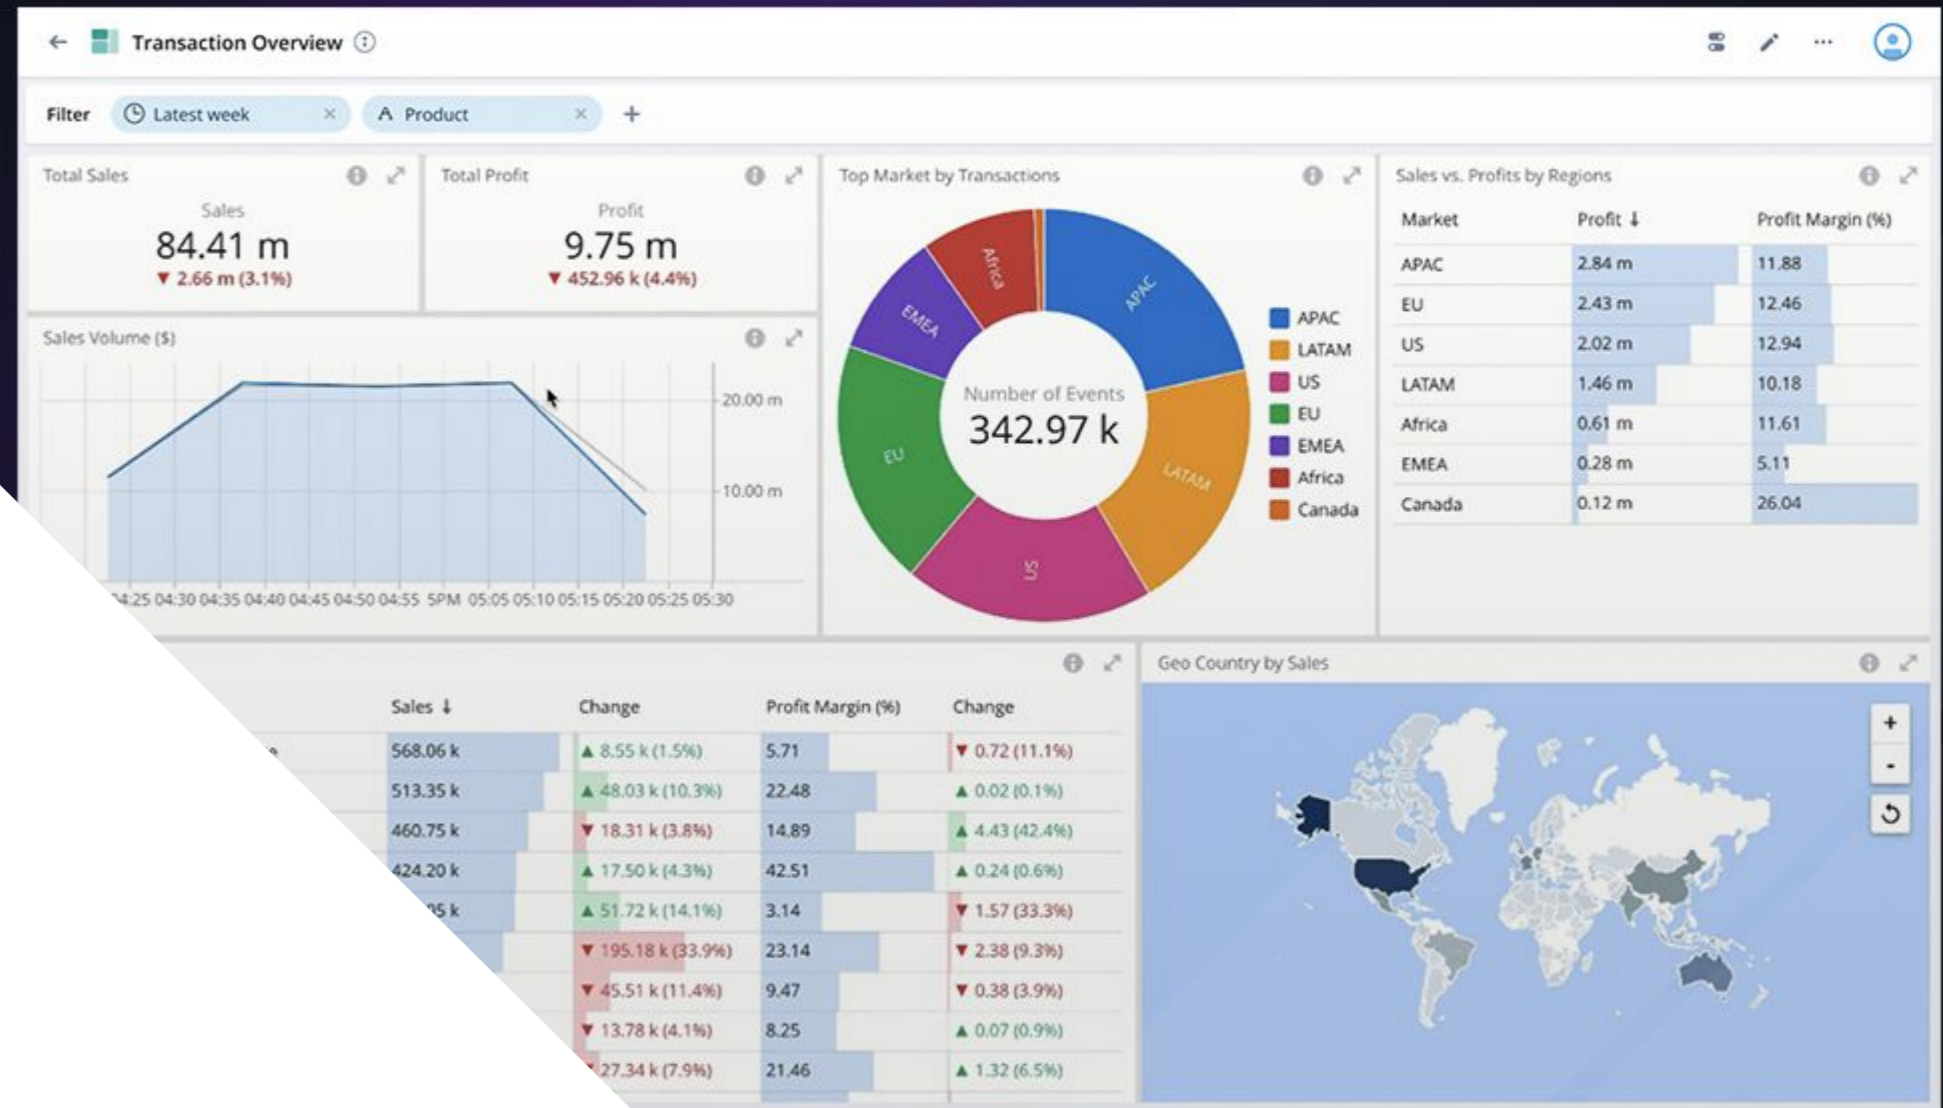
Transaction Overview

Filter Latest week Product +

Total Sales
Sales
84.41 m
▼ 2.66 m (3.1%)

Total Profit
Profit
9.75 m
▼ 452.96 k (4.4%)

Top Market by Transactions
Number of Events
342.97 k
APAC
LATAM
US
EU
EMEA
Africa
Canada

Sales vs. Profits by Regions

| Market | Profit ↓ | Profit Margin (%) |
|---|---|---|
| APAC | 2.84 m | 11.88 |
| EU | 2.43 m | 12.46 |
| US | 2.02 m | 12.94 |
| LATAM | 1.46 m | 10.18 |
| Africa | 0.61 m | 11.61 |
| EMEA | 0.28 m | 5.11 |
| Canada | 0.12 m | 26.04 |

Sales Volume ($)
20.00 m
10.00 m
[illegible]4:25 04:30 04:35 04:40 04:45 04:50 04:55 5PM 05:05 05:10 05:15 05:20 05:25 05:30

| Sales ↓ | Change | Profit Margin (%) | Change |
|---|---|---|---|
| 568.06 k | ▲ 8.55 k (1.5%) | 5.71 | ▼ 0.72 (11.1%) |
| 513.35 k | ▲ 48.03 k (10.3%) | 22.48 | ▲ 0.02 (0.1%) |
| 460.75 k | ▼ 18.31 k (3.8%) | 14.89 | ▲ 4.43 (42.4%) |
| 424.20 k | ▲ 17.50 k (4.3%) | 42.51 | ▲ 0.24 (0.6%) |
| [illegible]5 k | ▲ 51.72 k (14.1%) | 3.14 | ▼ 1.57 (33.3%) |
| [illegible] | ▼ 195.18 k (33.9%) | 23.14 | ▼ 2.38 (9.3%) |
| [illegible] | ▼ 45.51 k (11.4%) | 9.47 | ▼ 0.38 (3.9%) |
| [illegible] | ▼ 13.78 k (4.1%) | 8.25 | ▲ 0.07 (0.9%) |
| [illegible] | ▼ 27.34 k (7.9%) | 21.46 | ▲ 1.32 (6.5%) |

Geo Country by Sales
+
-